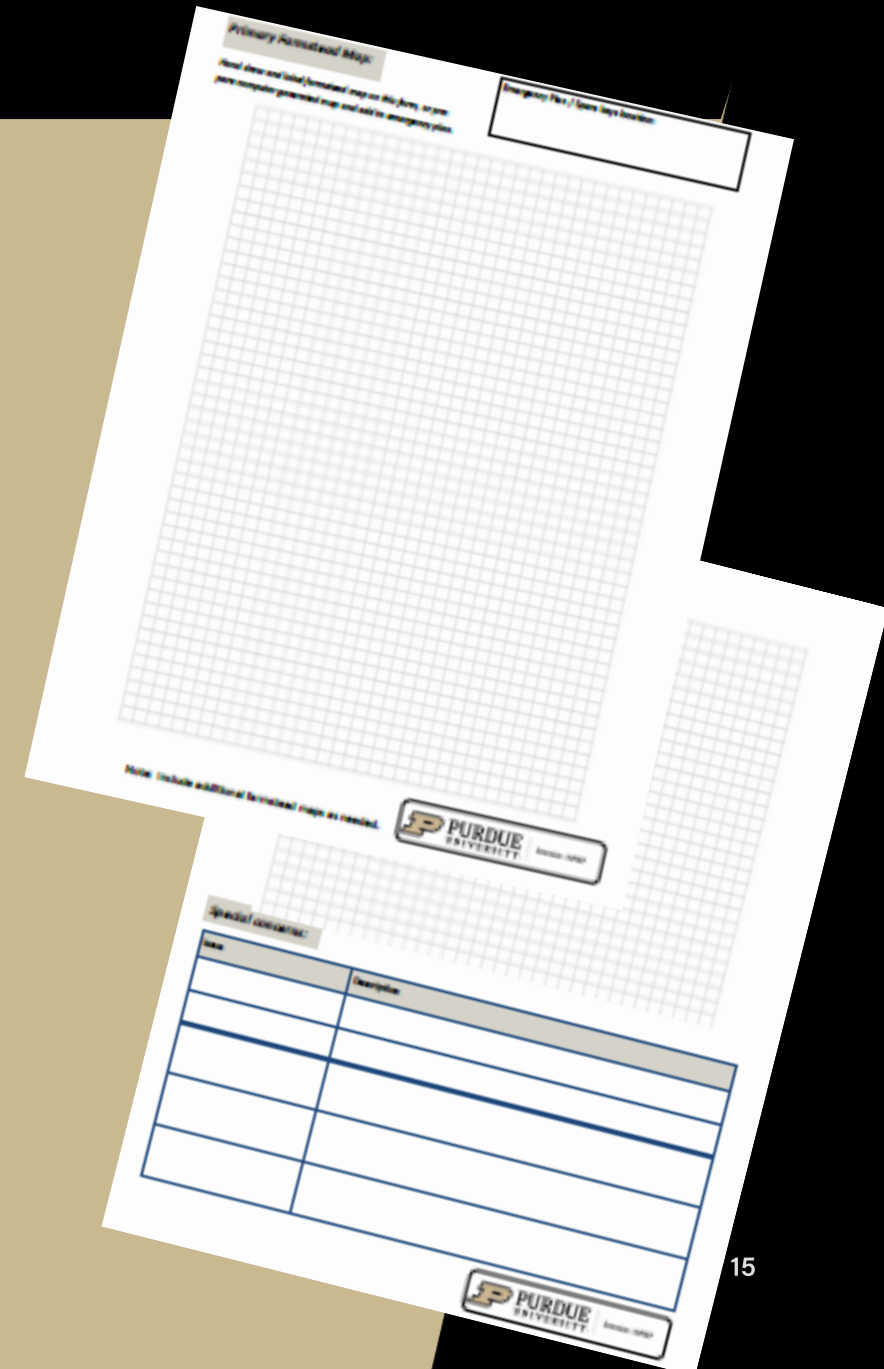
Primary Farmstead Map:

Hand draw and label farmstead map on this form, or prepare computer generated map and add to emergency plan.

Emergency Plan / Spare Keys location:

Note: Include additional farmstead maps as needed.

PURDUE UNIVERSITY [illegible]

Special concerns:

| Issue | Description |
|---|---|
| | |
| | |
| | |
| | |
| | |

PURDUE UNIVERSITY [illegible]

15